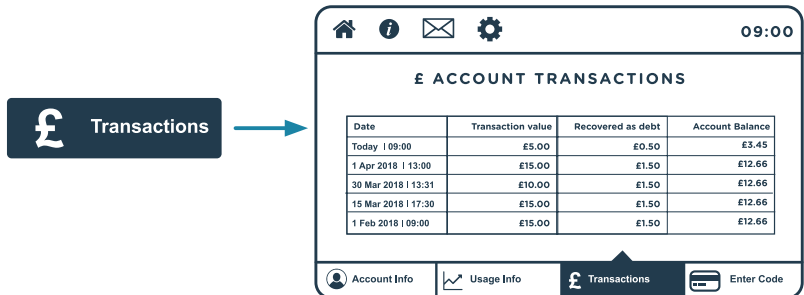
£ Transactions

09:00

£ ACCOUNT TRANSACTIONS

| Date | Transaction value | Recovered as debt | Account Balance |
|---|---|---|---|
| Today \| 09:00 | £5.00 | £0.50 | £3.45 |
| 1 Apr 2018 \| 13:00 | £15.00 | £1.50 | £12.66 |
| 30 Mar 2018 \| 13:31 | £10.00 | £1.50 | £12.66 |
| 15 Mar 2018 \| 17:30 | £15.00 | £1.50 | £12.66 |
| 1 Feb 2018 \| 09:00 | £15.00 | £1.50 | £12.66 |

Account Info
Usage Info
£ Transactions
Enter Code